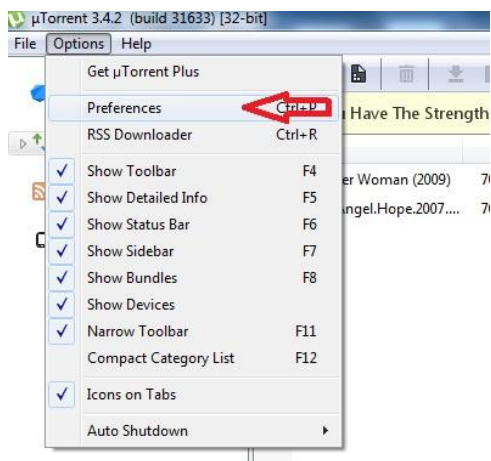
µTorrent 3.4.2 (build 31633) [32-bit]

File Options Help

Get µTorrent Plus

Preferences Ctrl+P

RSS Downloader Ctrl+R

Show Toolbar F4

Show Detailed Info F5

Show Status Bar F6

Show Sidebar F7

Show Bundles F8

Show Devices

Narrow Toolbar F11

Compact Category List F12

Icons on Tabs

Auto Shutdown

Have The Strength

er Woman (2009) 70

ngel.Hope.2007.... 70